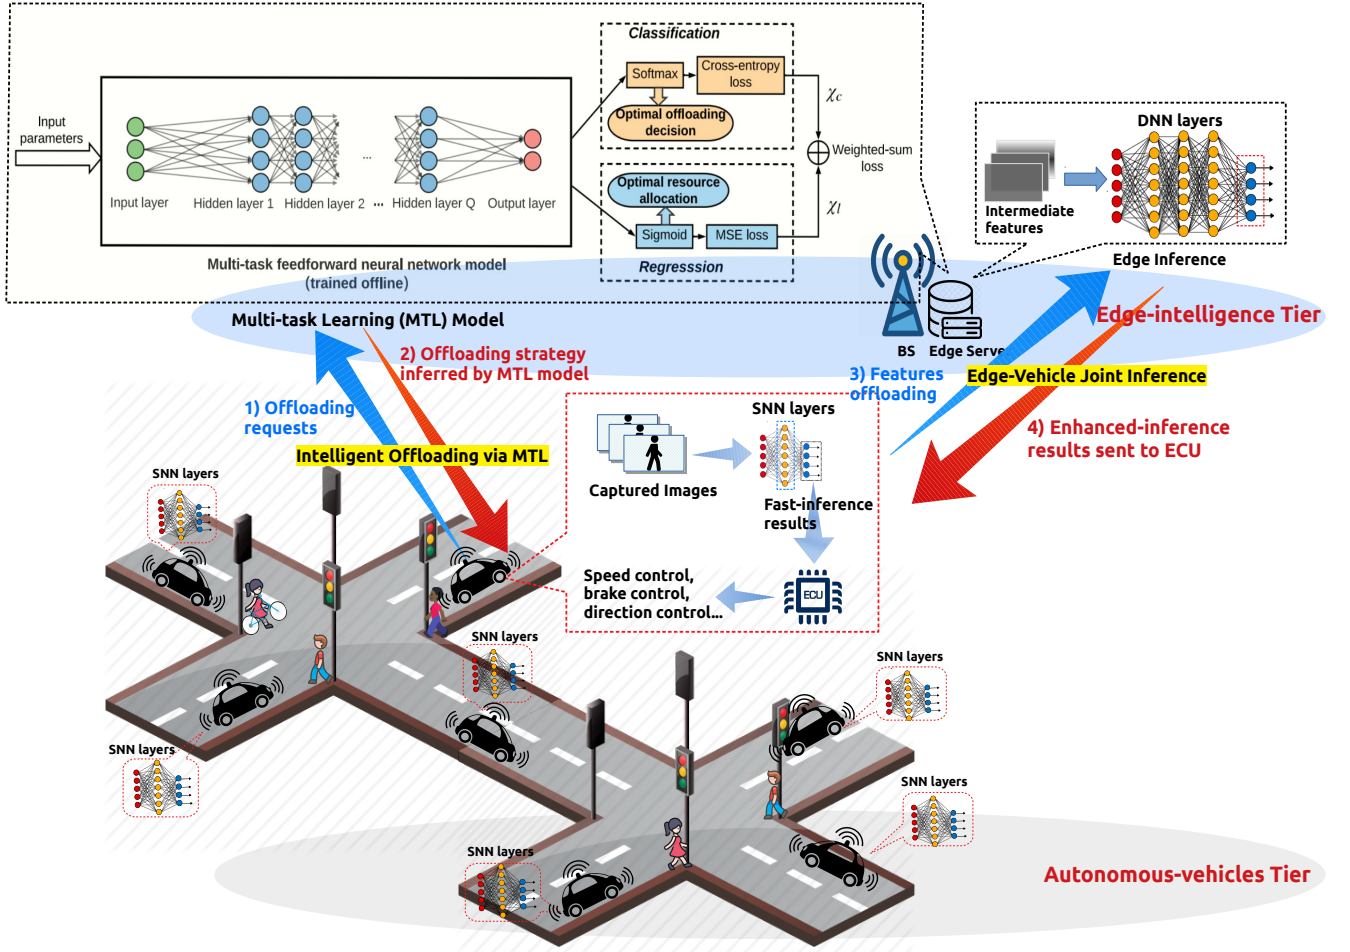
Input parameters

Input layer

Hidden layer 1

Hidden layer 2

...

Hidden layer Q

Output layer

Classification

Softmax

Cross-entropy loss

Optimal offloading decision

$\chi_c$

Weighted-sum loss

Optimal resource allocation

Sigmoid

MSE loss

$\chi_l$

Regresssion

Multi-task feedforward neural network model (trained offline)

Multi-task Learning (MTL) Model

Intermediate features

DNN layers

Edge Inference

BS

Edge Serve

Edge-intelligence Tier

2) Offloading strategy inferred by MTL model

1) Offloading requests

3) Features offloading

Edge-Vehicle Joint Inference

4) Enhanced-inference results sent to ECU

Intelligent Offloading via MTL

SNN layers

Captured Images

SNN layers

Fast-inference results

ECU

Speed control, brake control, direction control...

SNN layers

SNN layers

SNN layers

SNN layers

SNN layers

SNN layers

Autonomous-vehicles Tier